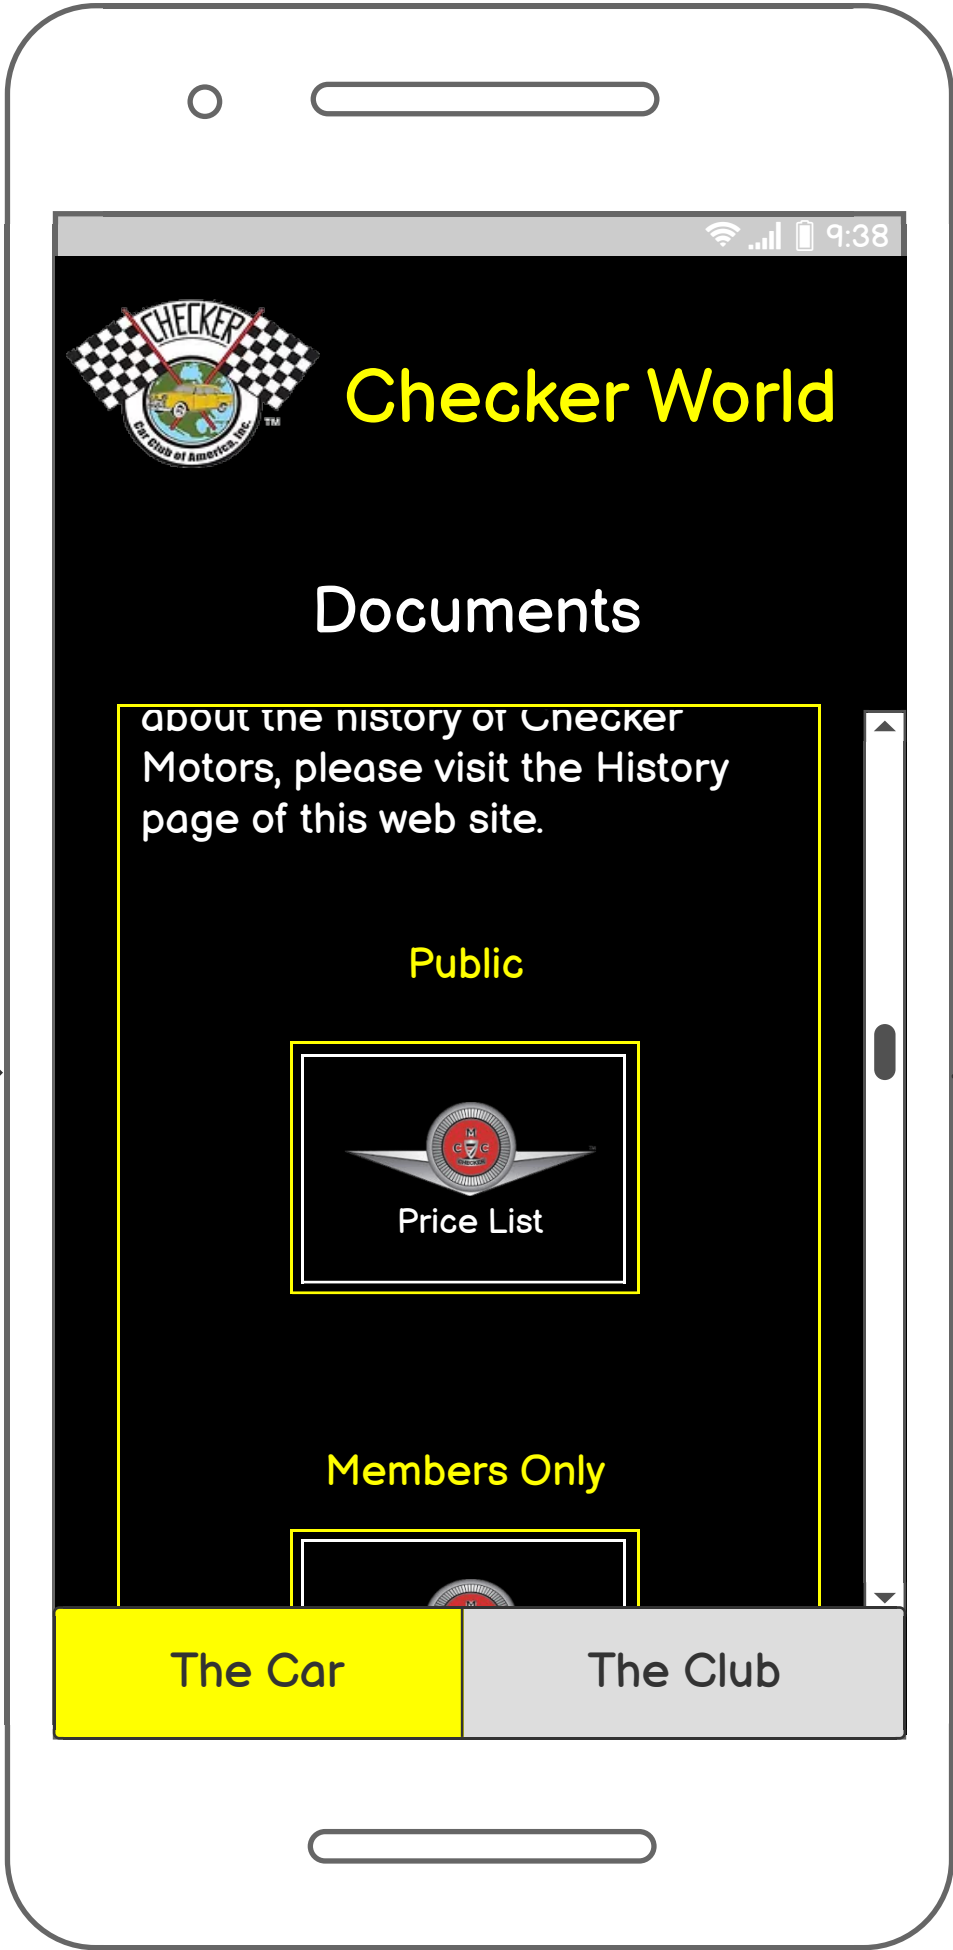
9:38

CHECKER
Car Club of America, Inc.
TM

Checker World

Documents

about the history of Checker Motors, please visit the History page of this web site.

Public

Price List

Members Only

The Car

The Club